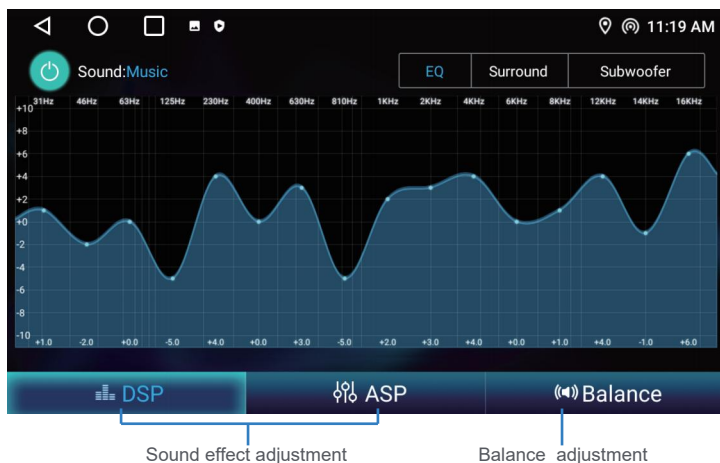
11:19 AM

Sound:Music

EQ | Surround | Subwoofer

+10 31Hz 46Hz 63Hz 125Hz 230Hz 400Hz 630Hz 810Hz 1KHz 2KHz 4KHz 6KHz 8KHz 12KHz 14KHz 16KHz

+8
+6
+4
+2
+0
-2
-4
-6
-8
-10

+1.0 -2.0 +0.0 -5.0 +4.0 +0.0 +3.0 -5.0 +2.0 +3.0 +4.0 +0.0 +1.0 +4.0 -1.0 +6.0

DSP | ASP | Balance

Sound effect adjustment

Balance adjustment